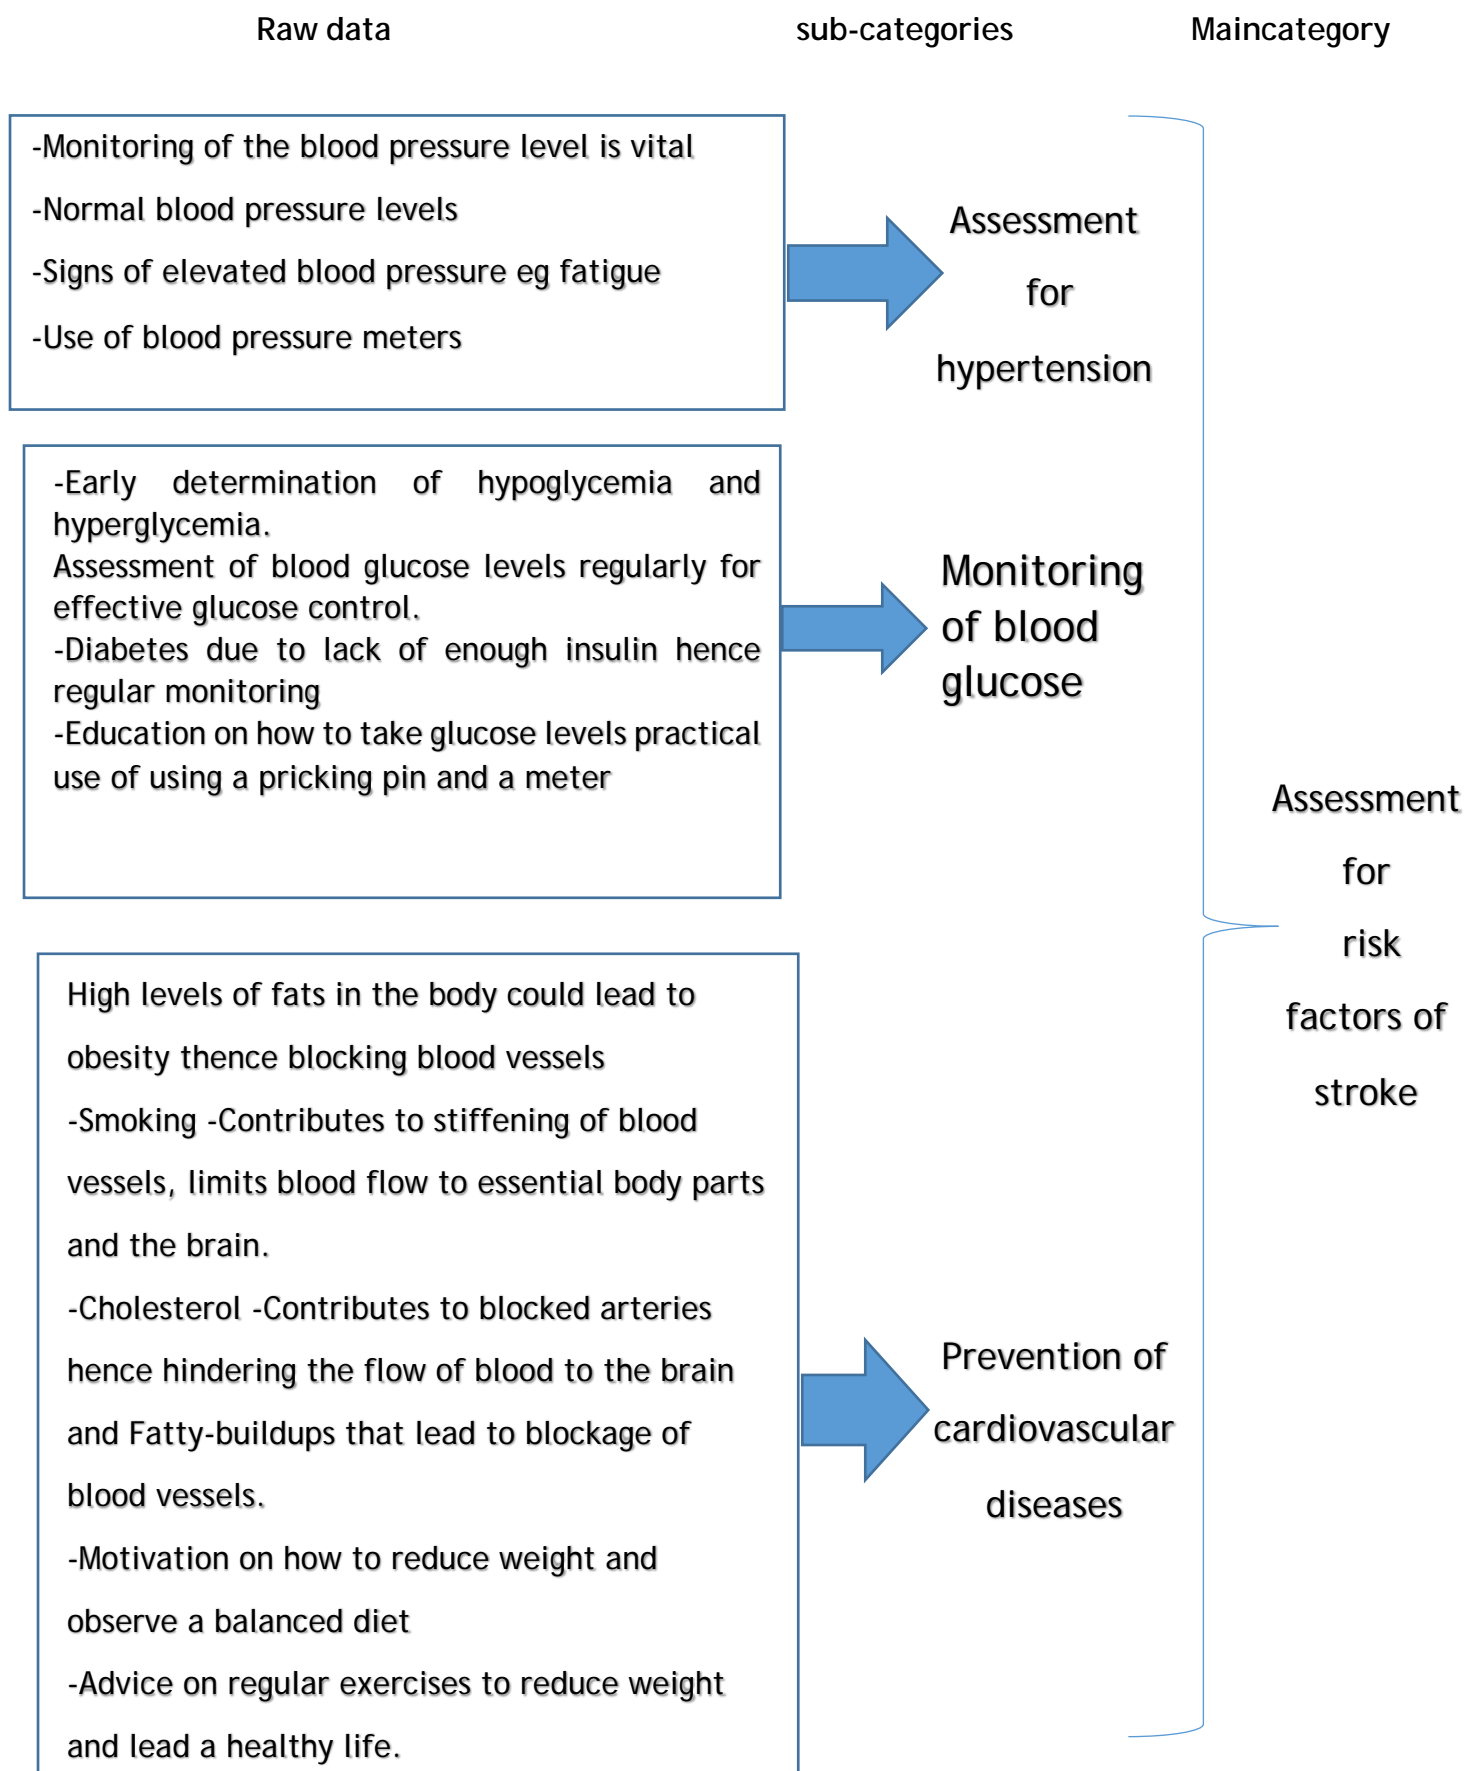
Raw data

sub-categories

Maincategory

-Monitoring of the blood pressure level is vital

-Normal blood pressure levels

-Signs of elevated blood pressure eg fatigue

-Use of blood pressure meters

Assessment for hypertension

-Early determination of hypoglycemia and hyperglycemia.
Assessment of blood glucose levels regularly for effective glucose control.
-Diabetes due to lack of enough insulin hence regular monitoring
-Education on how to take glucose levels practical use of using a pricking pin and a meter

Monitoring of blood glucose

Assessment for risk factors of stroke

High levels of fats in the body could lead to obesity thence blocking blood vessels
-Smoking -Contributes to stiffening of blood vessels, limits blood flow to essential body parts and the brain.
-Cholesterol -Contributes to blocked arteries hence hindering the flow of blood to the brain and Fatty-buildups that lead to blockage of blood vessels.
-Motivation on how to reduce weight and observe a balanced diet
-Advice on regular exercises to reduce weight and lead a healthy life.

Prevention of cardiovascular diseases